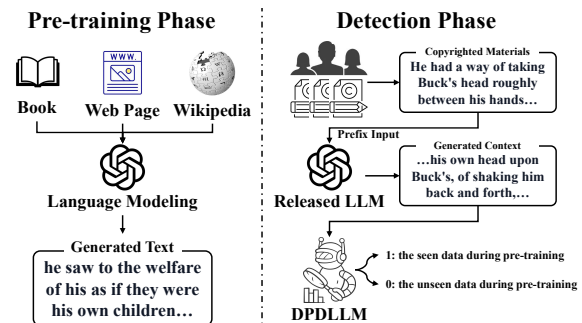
Pre-training Phase

WWW

Book Web Page Wikipedia

Language Modeling

Generated Text
he saw to the welfare of his as if they were his own children…

Detection Phase

Copyrighted Materials
He had a way of taking Buck's head roughly between his hands…

Prefix Input

Generated Context
…his own head upon Buck's, of shaking him back and forth,…

Released LLM

1: the seen data during pre-training

0: the unseen data during pre-training

DPDLLM